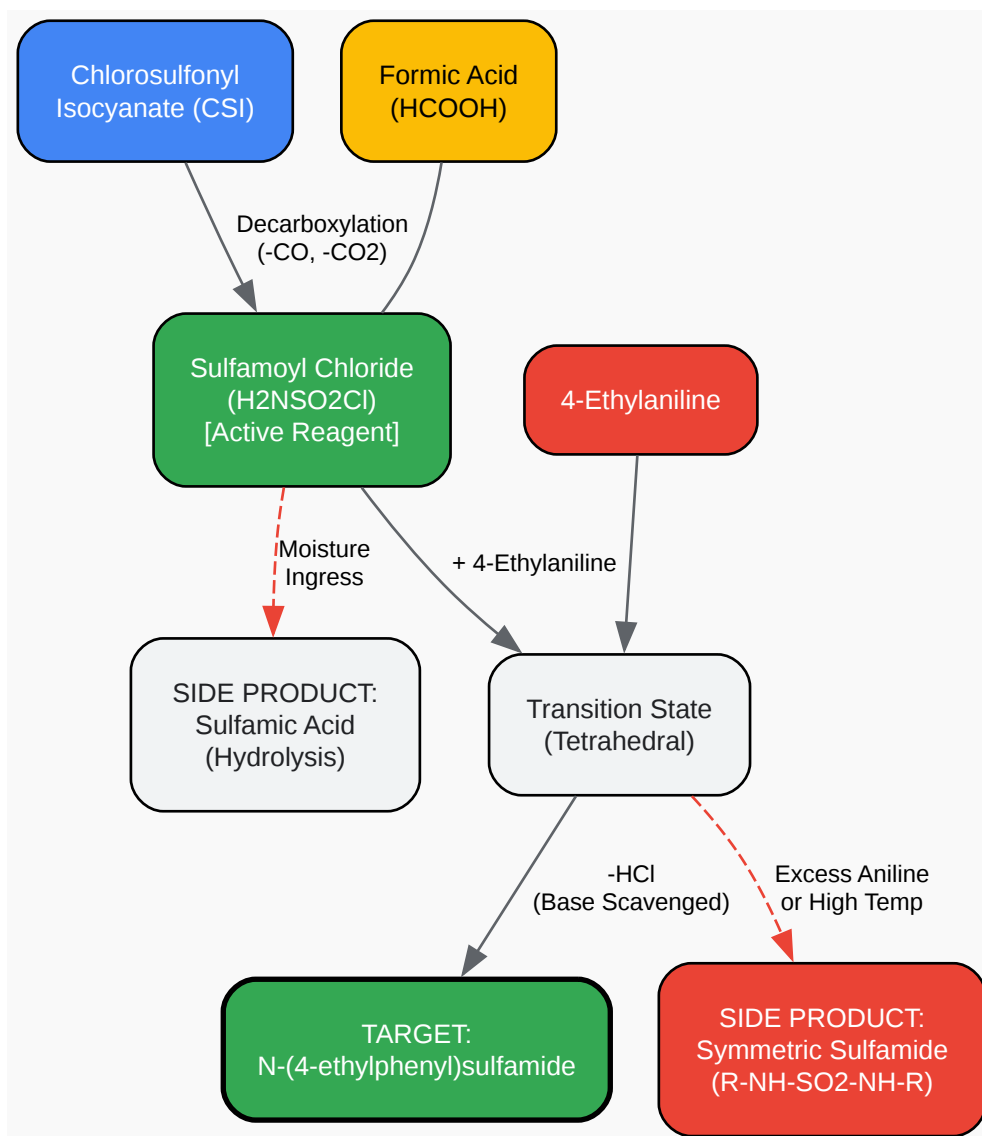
Chlorosulfonyl Isocyanate (CSI)

Formic Acid (HCOOH)

Decarboxylation (-CO, -CO2)

Sulfamoyl Chloride (H2NSO2Cl) [Active Reagent]

4-Ethylaniline

Moisture Ingress

+ 4-Ethylaniline

SIDE PRODUCT: Sulfamic Acid (Hydrolysis)

Transition State (Tetrahedral)

-HCl (Base Scavenged)

Excess Aniline or High Temp

TARGET: N-(4-ethylphenyl)sulfamide

SIDE PRODUCT: Symmetric Sulfamide (R-NH-SO2-NH-R)